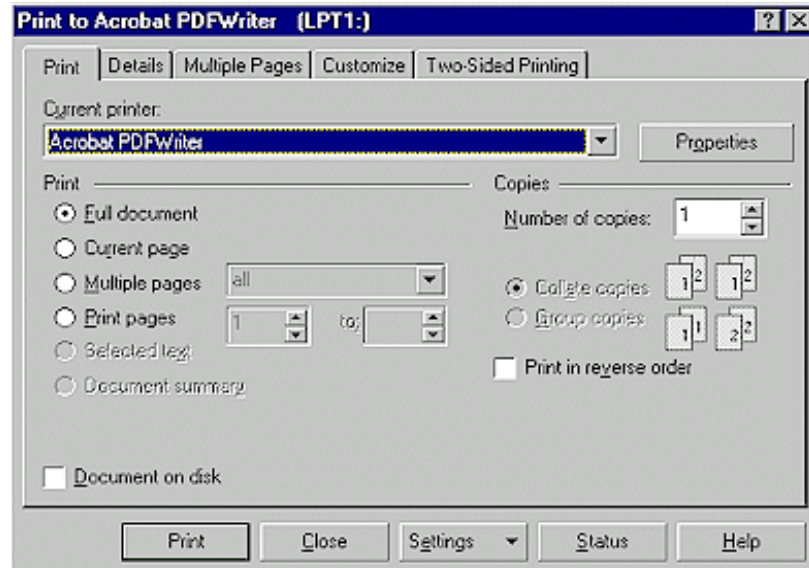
Print to Acrobat PDFWriter (LPT1:)

?

Print | Details | Multiple Pages | Customize | Two-Sided Printing

Current printer:

Acrobat PDFWriter

Properties

Print

Full document

Current page

Multiple pages all

Print pages 1 to:

Selected text

Document summary

Copies

Number of copies: 1

Collate copies

Group copies

1 2 1 2

1 1 2 2

Print in reverse order

Document on disk

Print Close Settings Status Help